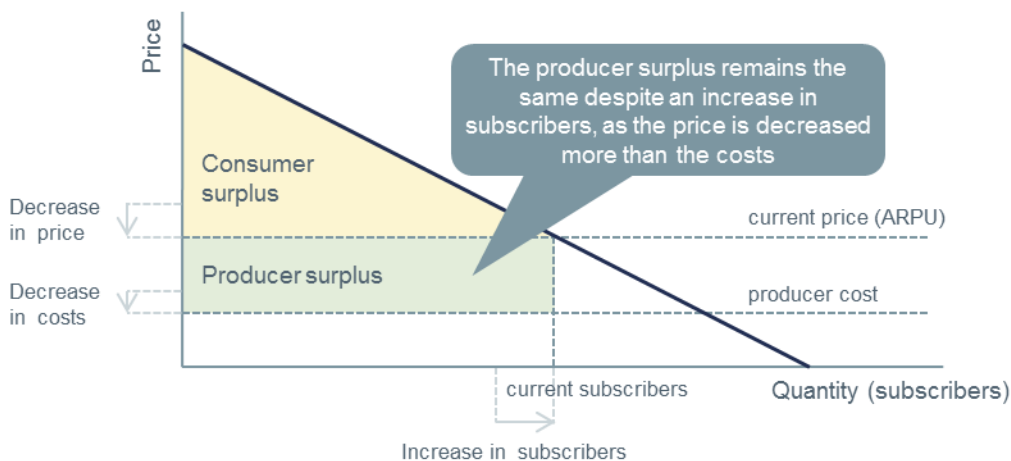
Price

The producer surplus remains the same despite an increase in subscribers, as the price is decreased more than the costs

Consumer surplus

Decrease in price

current price (ARPU)

Producer surplus

Decrease in costs

producer cost

current subscribers

Quantity (subscribers)

Increase in subscribers